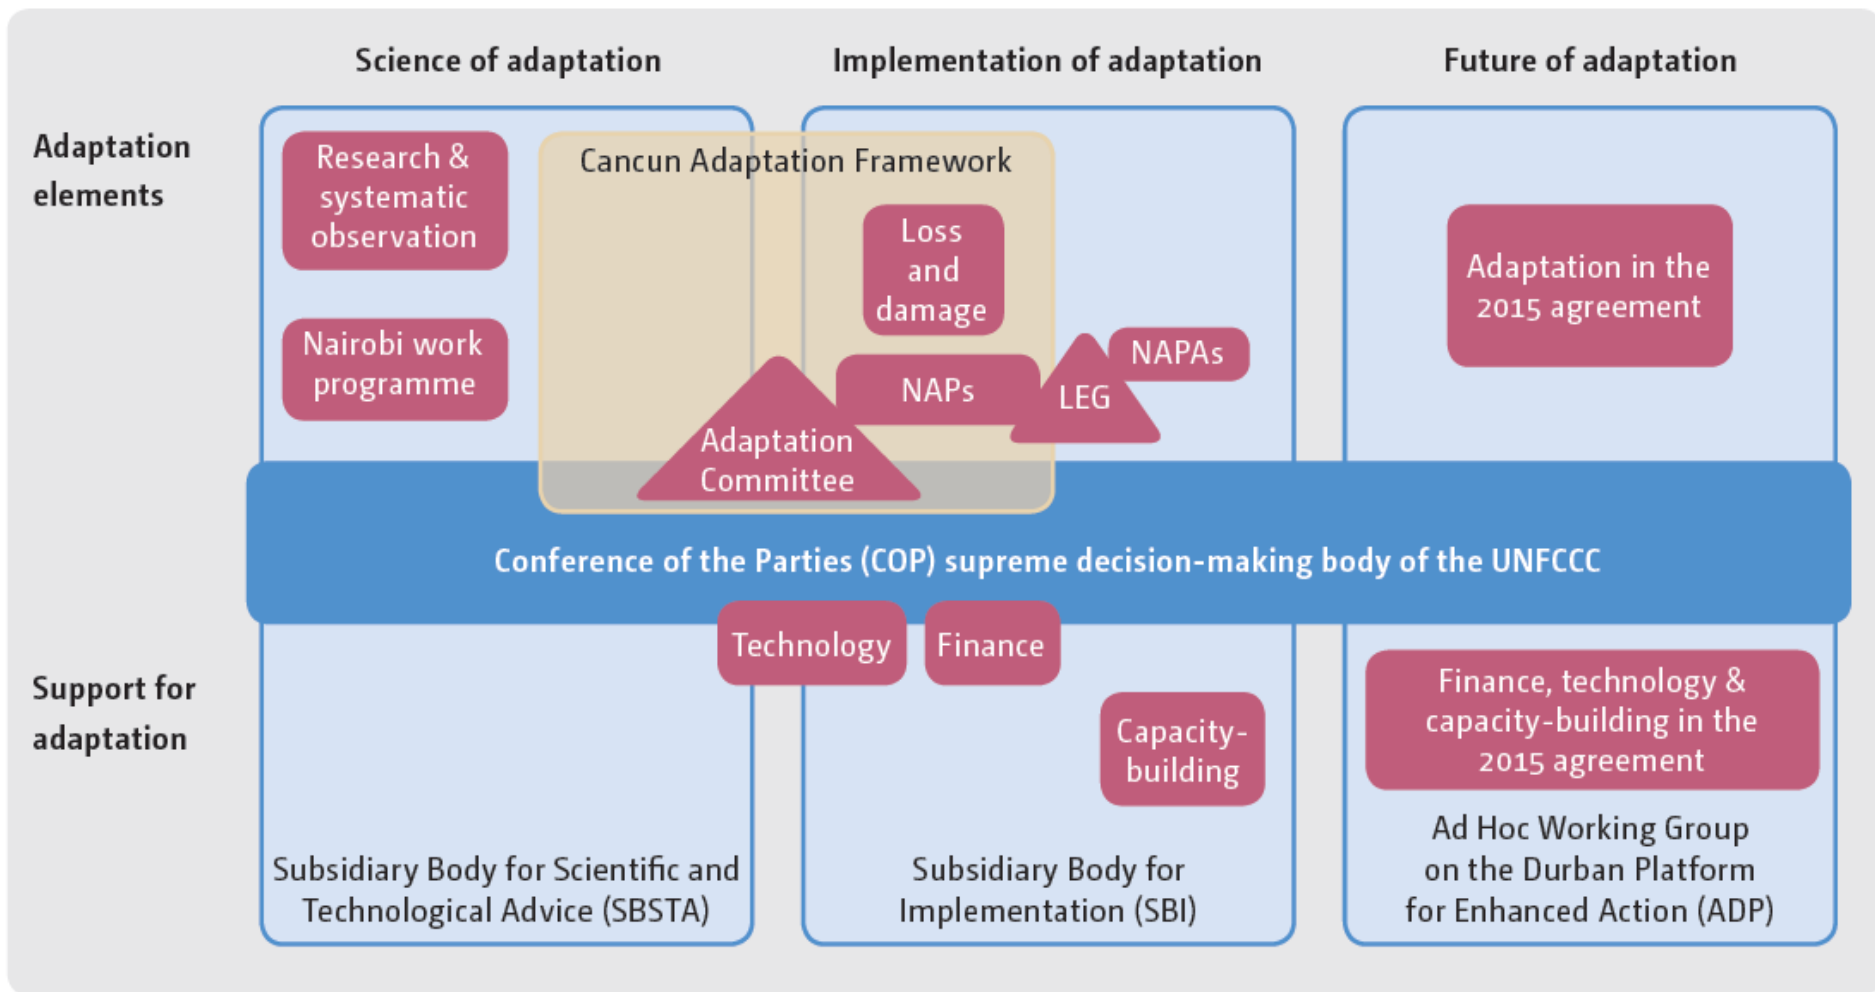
Science of adaptation

Implementation of adaptation

Future of adaptation

Adaptation elements

Research & systematic observation

Cancun Adaptation Framework

Loss and damage

Nairobi work programme

NAPAs

NAPs

LEG

Adaptation Committee

Adaptation in the 2015 agreement

Conference of the Parties (COP) supreme decision-making body of the UNFCCC

Technology

Finance

Support for adaptation

Capacity-building

Finance, technology & capacity-building in the 2015 agreement

Subsidiary Body for Scientific and Technological Advice (SBSTA)

Subsidiary Body for Implementation (SBI)

Ad Hoc Working Group on the Durban Platform for Enhanced Action (ADP)